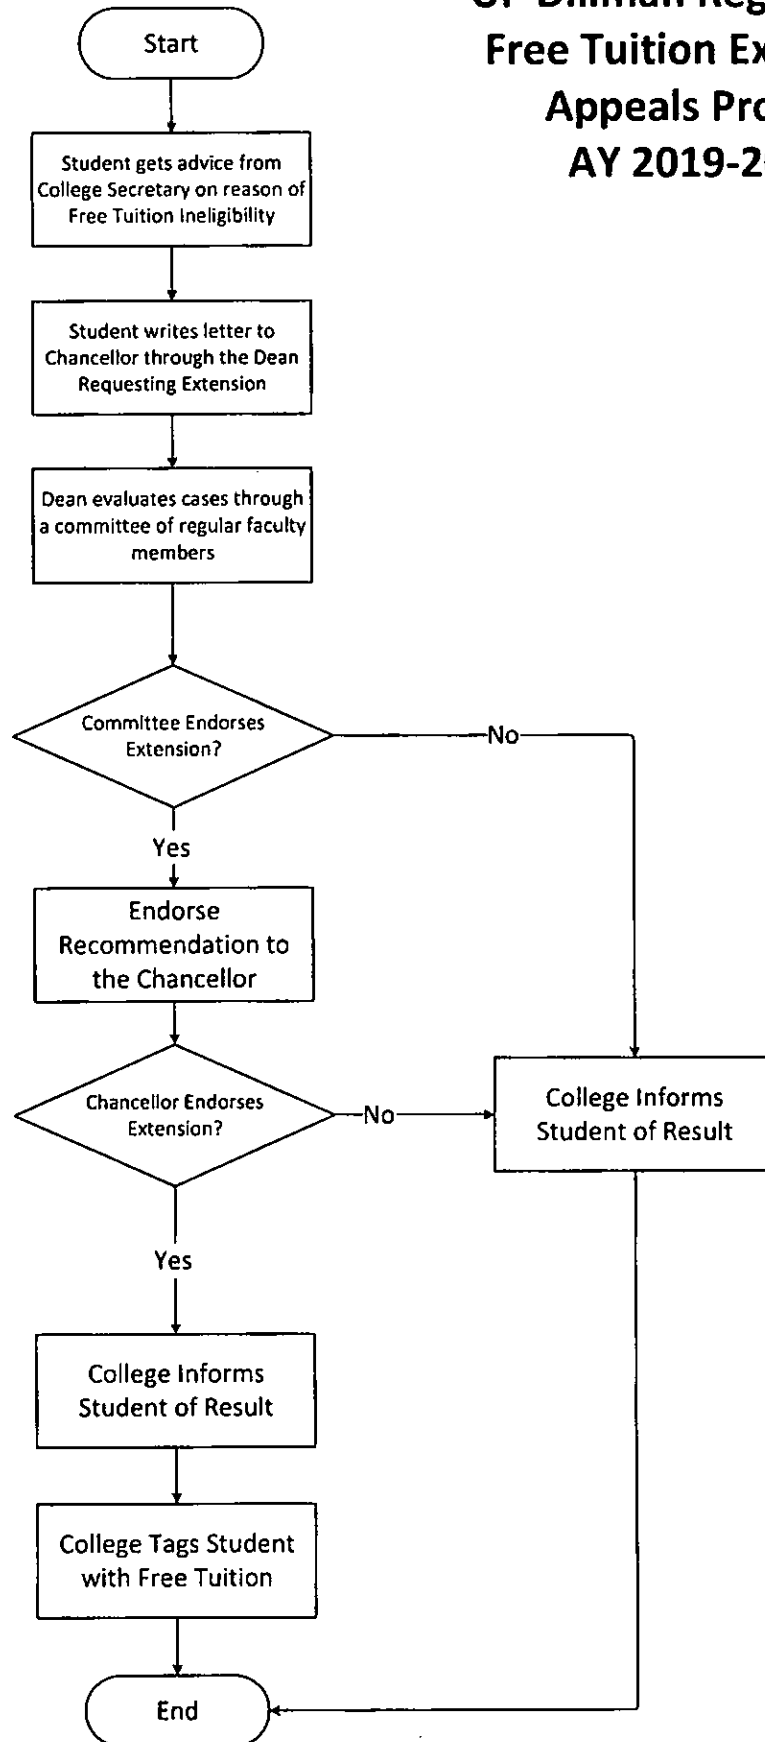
UP Diliman Reg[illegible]
Free Tuition Ex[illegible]
Appeals Pro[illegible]
AY 2019-2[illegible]

Start

Student gets advice from College Secretary on reason of Free Tuition Ineligibility

Student writes letter to Chancellor through the Dean Requesting Extension

Dean evaluates cases through a committee of regular faculty members

Committee Endorses Extension?

No

Yes

Endorse Recommendation to the Chancellor

Chancellor Endorses Extension?

No

College Informs Student of Result

Yes

College Informs Student of Result

College Tags Student with Free Tuition

End